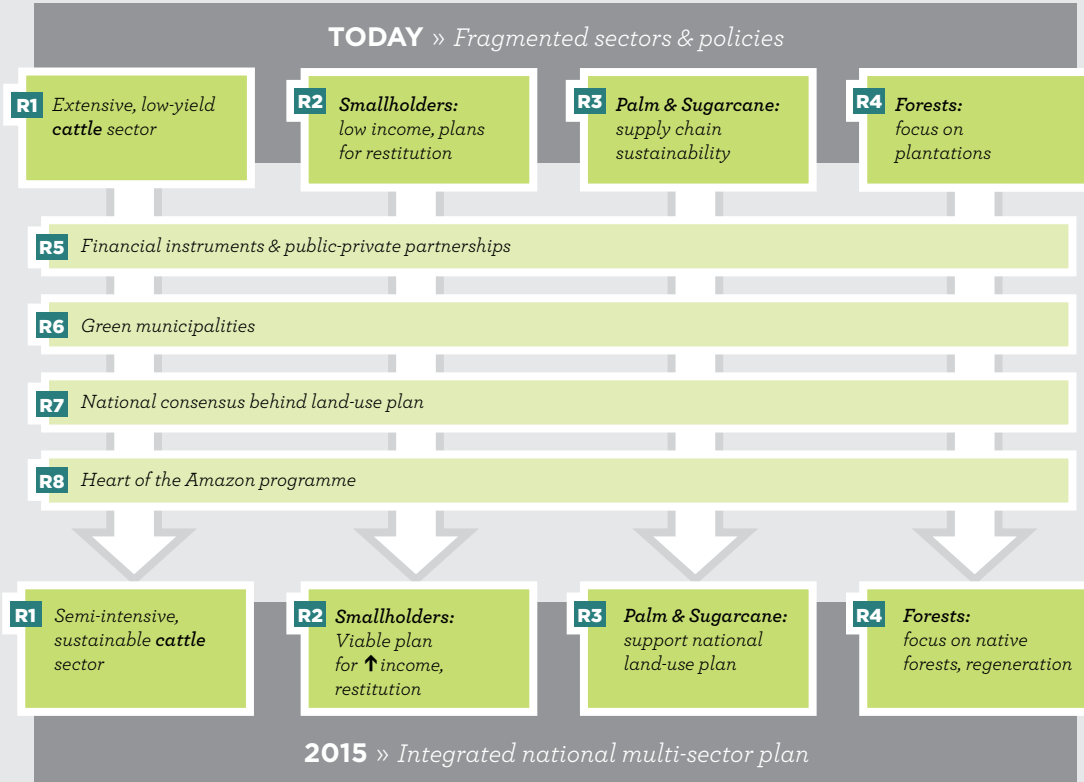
**TODAY** » *Fragmented sectors & policies*

R1 *Extensive, low-yield **cattle** sector*

R2 ***Smallholders:** low income, plans for restitution*

R3 ***Palm & Sugarcane:** supply chain sustainability*

R4 ***Forests:** focus on plantations*

R5 *Financial instruments & public-private partnerships*

R6 *Green municipalities*

R7 *National consensus behind land-use plan*

R8 *Heart of the Amazon programme*

R1 *Semi-intensive, sustainable **cattle** sector*

R2 ***Smallholders:** Viable plan for ↑ income, restitution*

R3 ***Palm & Sugarcane:** support national land-use plan*

R4 ***Forests:** focus on native forests, regeneration*

**2015** » *Integrated national multi-sector plan*